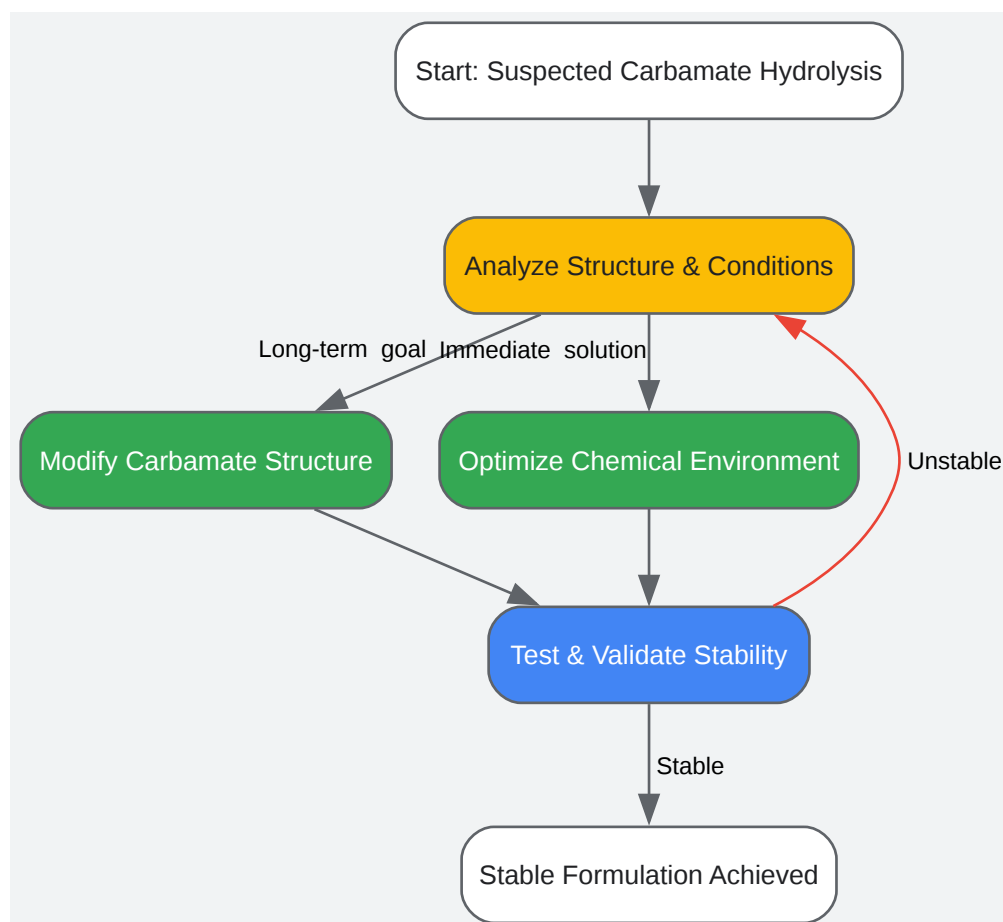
Start: Suspected Carbamate Hydrolysis

Analyze Structure & Conditions

Long-term goal

Immediate solution

Modify Carbamate Structure

Optimize Chemical Environment

Unstable

Test & Validate Stability

Stable

Stable Formulation Achieved